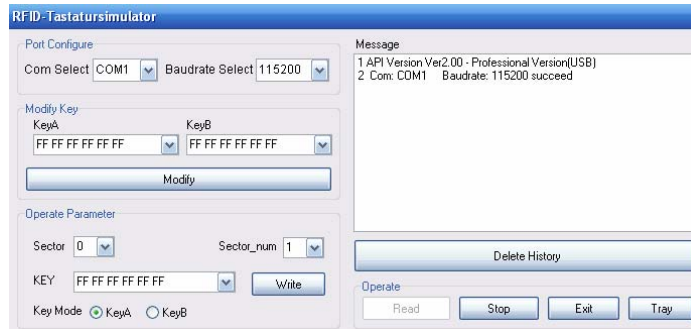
RFID-Tastatursimulator

Port Configure

Com Select COM1 Baudrate Select 115200

Modify Key

KeyA KeyB

FF FF FF FF FF FF FF FF FF FF FF FF

Modify

Operate Parameter

Sector 0 Sector_num 1

KEY FF FF FF FF FF FF Write

Key Mode KeyA KeyB

Message

1 API Version Ver2.00 - Professional Version(USB)
2 Com: COM1 Baudrate: 115200 succeed

Delete History

Operate

Read Stop Exit Tray